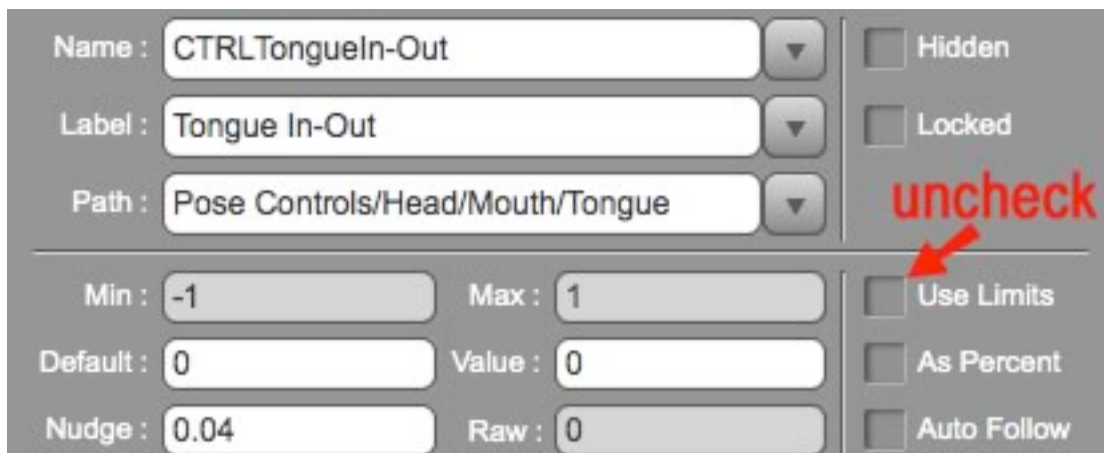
Name : CTRLTongueIn-Out
Label : Tongue In-Out
Path : Pose Controls/Head/Mouth/Tongue

Hidden
Locked
uncheck

Min : -1
Max : 1
Default : 0
Value : 0
Nudge : 0.04
Raw : 0

Use Limits
As Percent
Auto Follow